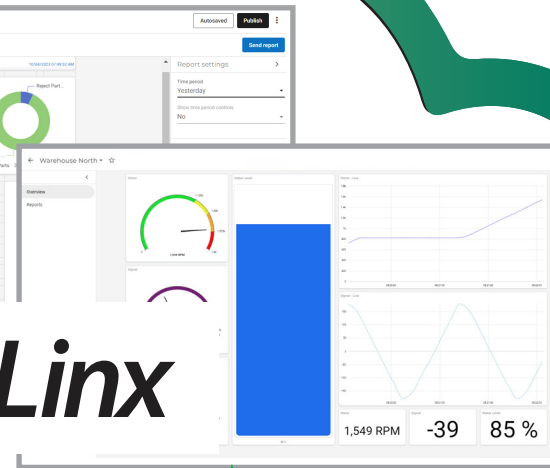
Autosaved
Publish
Send report
10/04/2023 07:49:52 AM
Reject Part...
Parts
Report settings
Time period
Yesterday
Show time period controls
No
Warehouse North
Overview
Reports
Motor
Level
Signal
Widget Level
Motor - Line
Signal - Line
Motor
1,549 RPM
Signal
-39
Widget Level
85 %
Linx